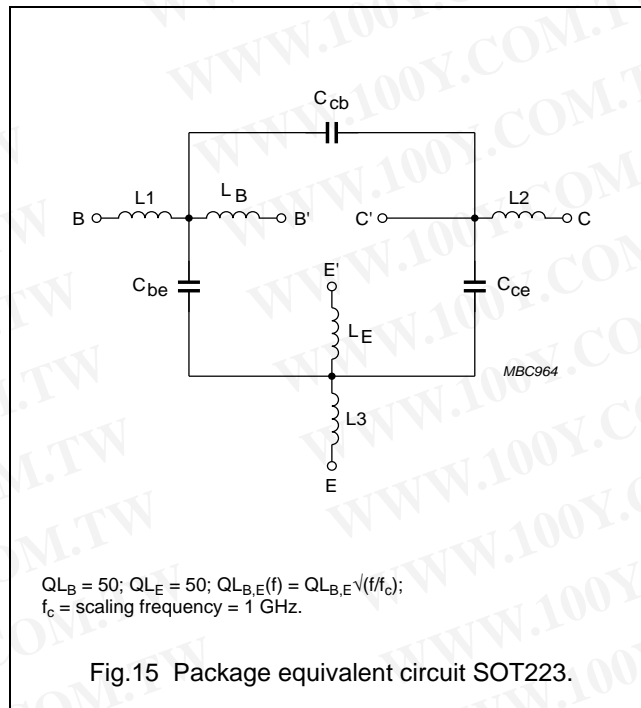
$C_{cb}$

L1

$L_B$

B

B'

C'

L2

C

$C_{be}$

E'

$C_{ce}$

$L_E$

MBC964

L3

E

$QL_B = 50$; $QL_E = 50$; $QL_{B,E}(f) = QL_{B,E}\sqrt{(f/f_c)}$;
$f_c$ = scaling frequency = 1 GHz.

Fig.15 Package equivalent circuit SOT223.

WWW.100Y.COM.TW